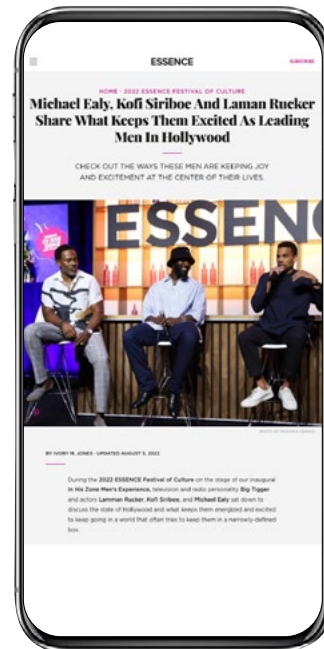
ESSENCE

SUBSCRIBE

HOME · 2022 ESSENCE FESTIVAL OF CULTURE

Michael Ealy, Kofi Siriboe And Laman Rucker Share What Keeps Them Excited As Leading Men In Hollywood

CHECK OUT THE WAYS THESE MEN ARE KEEPING JOY AND EXCITEMENT AT THE CENTER OF THEIR LIVES.

ESSENCE

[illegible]

BY IVORY M. JONES · UPDATED AUGUST 5, 2022

During the 2022 ESSENCE Festival of Culture on the stage of our inaugural In His Zone Men's Experience, television and radio personality Big Tigger and actors Lamman Rucker, Kofi Siriboe, and Michael Ealy sat down to discuss the state of Hollywood and what keeps them energized and excited to keep going in a world that often tries to keep them in a narrowly-defined box.